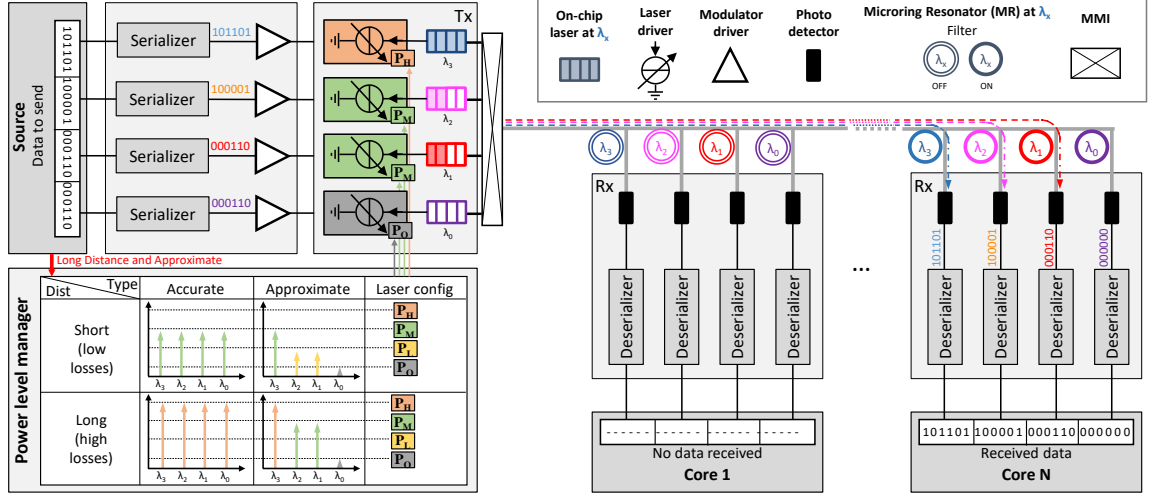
Source
Data to send
101101
100001
000110
000110

Serializer 101101
Serializer 100001
Serializer 000110
Serializer 000110

Tx
$P_H$ $\lambda_3$
$P_M$ $\lambda_2$
$P_M$ $\lambda_1$
$P_O$ $\lambda_0$

On-chip laser at $\lambda_x$
Laser driver
Modulator driver
Photo detector
Microring Resonator (MR) at $\lambda_x$
Filter
$\lambda_x$ OFF
$\lambda_x$ ON
MMI

Long Distance and Approximate

Power level manager

| Dist \ Type | Accurate | Approximate | Laser config |
|---|---|---|---|
| Short (low losses) | $\lambda_3$ $\lambda_2$ $\lambda_1$ $\lambda_0$ | $\lambda_3$ $\lambda_2$ $\lambda_1$ $\lambda_0$ | $P_H$ $P_M$ $P_L$ $P_O$ |
| Long (high losses) | $\lambda_3$ $\lambda_2$ $\lambda_1$ $\lambda_0$ | $\lambda_3$ $\lambda_2$ $\lambda_1$ $\lambda_0$ | $P_H$ $P_M$ $P_L$ $P_O$ |

$\lambda_3$ $\lambda_2$ $\lambda_1$ $\lambda_0$
Rx
Deserializer
Deserializer
Deserializer
Deserializer
------ ------ ------ ------
No data received
Core 1

...

$\lambda_3$ $\lambda_2$ $\lambda_1$ $\lambda_0$
Rx
101101
100001
000110
000000
Deserializer
Deserializer
Deserializer
Deserializer
101101 100001 000110 000000
Received data
Core N